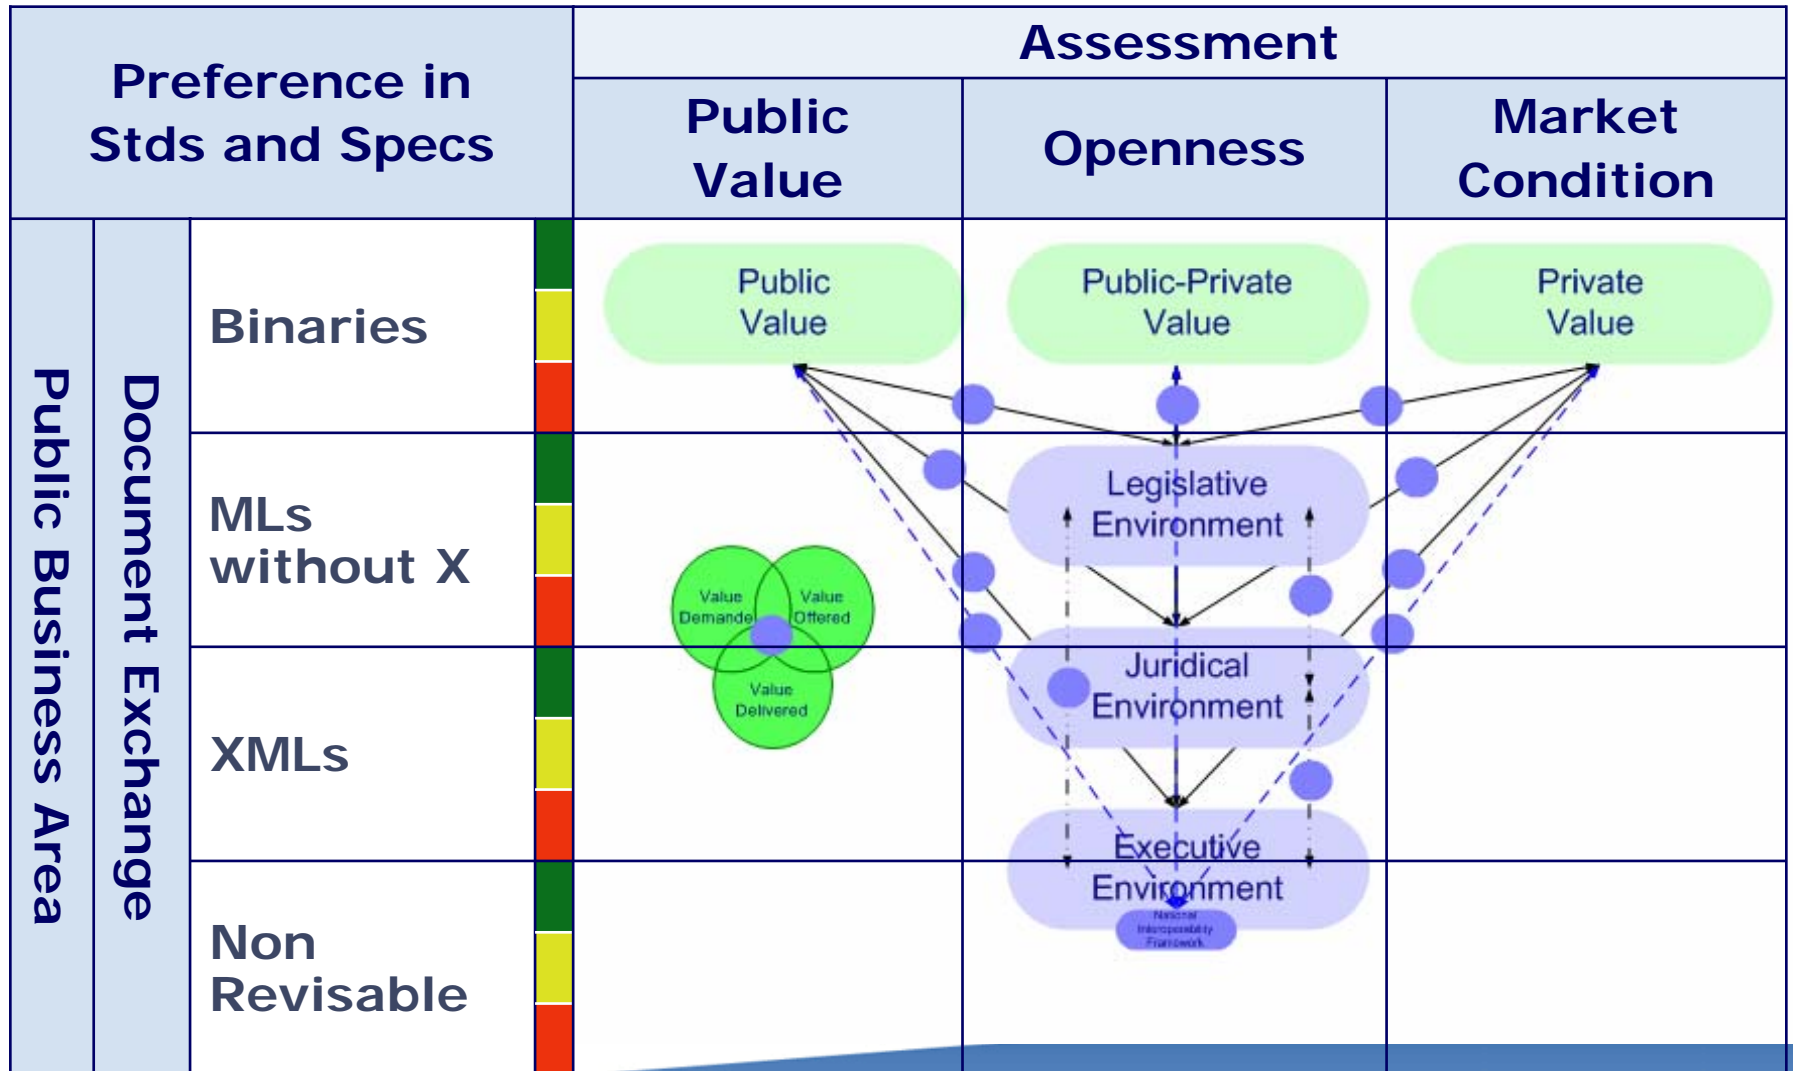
| Preference in Stds and Specs | | | Assessment | | |
|---|---|---|---|---|---|
| | | | Public Value | Openness | Market Condition |
| Public Business Area | Document Exchange | Binaries | Public Value | Public-Private Value | Private Value |
| | | MLs without X | | Legislative Environment | |
| | | XMLs | | Juridical Environment | |
| | | Non Revisable | | Executive Environment | |

Value Demanded
Value Offered
Value Delivered

National Interoperability Framework